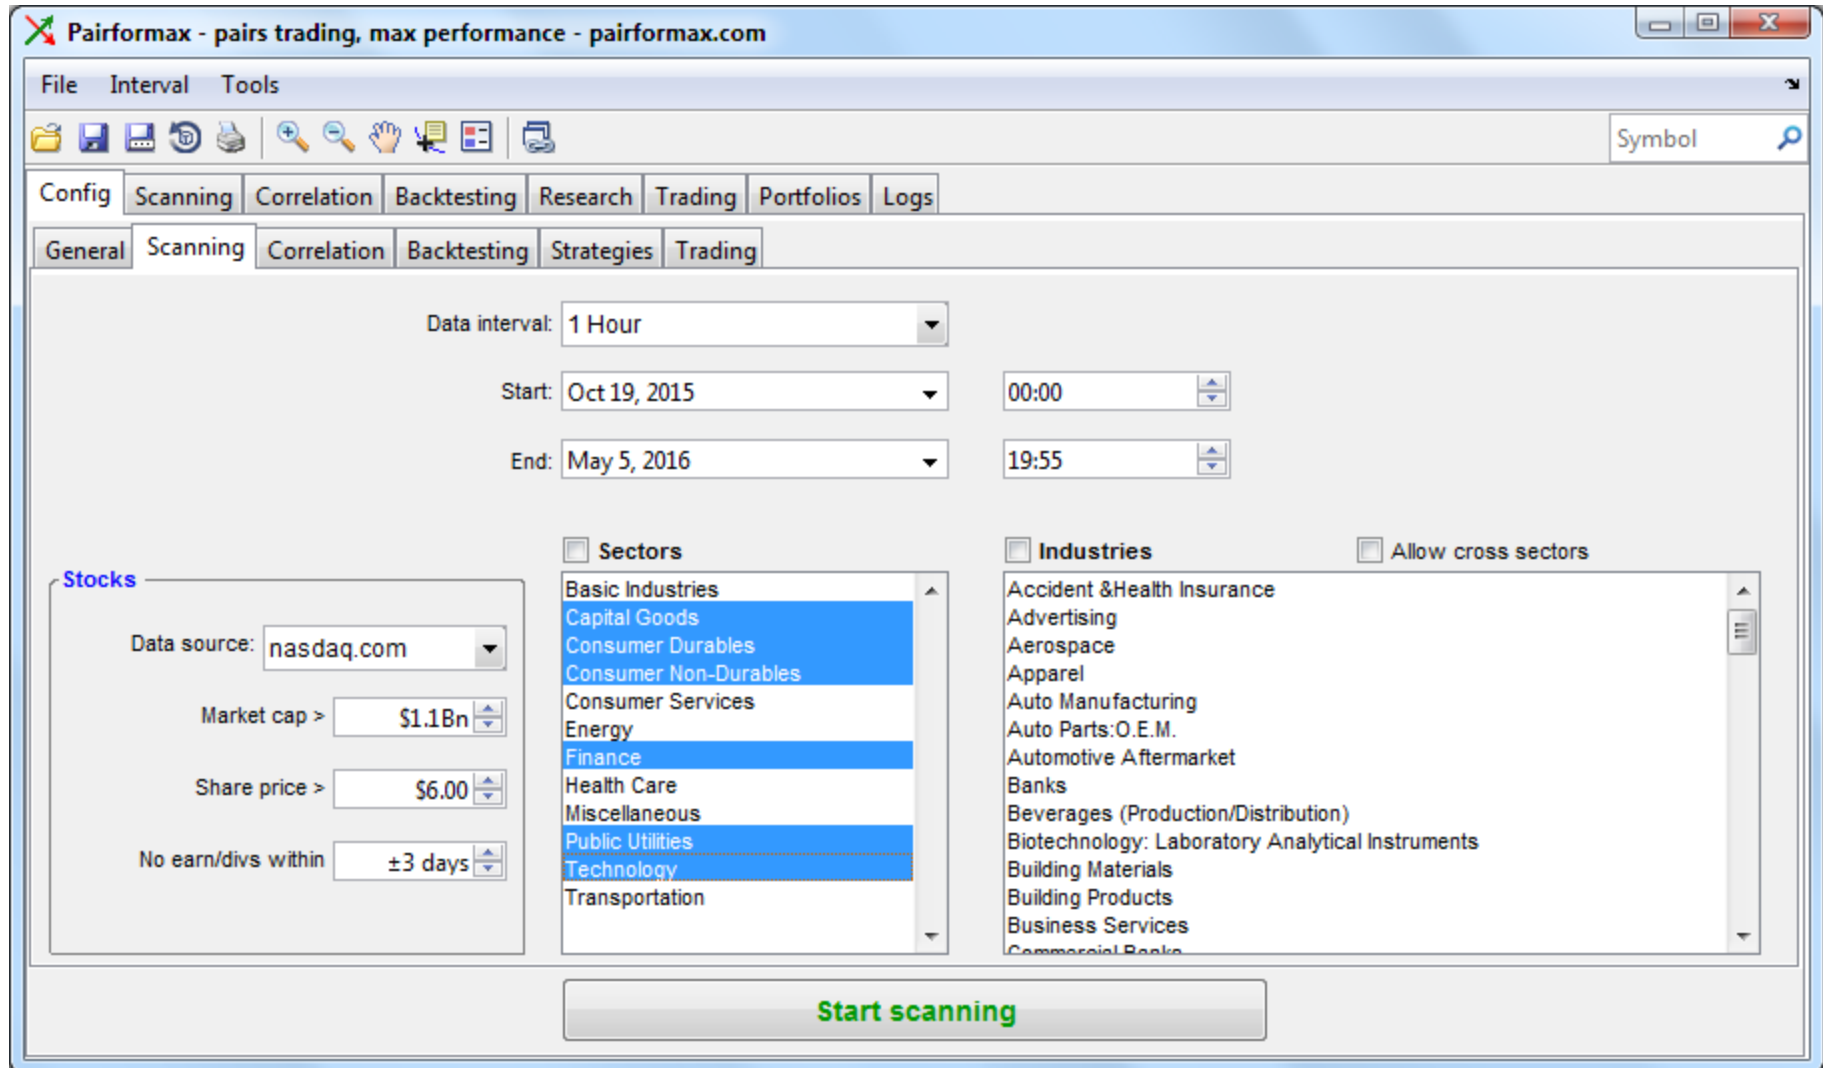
Pairformax - pairs trading, max performance - pairformax.com

File Interval Tools

Symbol

Config Scanning Correlation Backtesting Research Trading Portfolios Logs

General Scanning Correlation Backtesting Strategies Trading

Data interval: 1 Hour

Start: Oct 19, 2015 00:00

End: May 5, 2016 19:55

Stocks

Data source: nasdaq.com

Market cap > $1.1Bn

Share price > $6.00

No earn/divs within ±3 days

Sectors

Basic Industries
Capital Goods
Consumer Durables
Consumer Non-Durables
Consumer Services
Energy
Finance
Health Care
Miscellaneous
Public Utilities
Technology
Transportation

Industries

Allow cross sectors

Accident &Health Insurance
Advertising
Aerospace
Apparel
Auto Manufacturing
Auto Parts:O.E.M.
Automotive Aftermarket
Banks
Beverages (Production/Distribution)
Biotechnology: Laboratory Analytical Instruments
Building Materials
Building Products
Business Services
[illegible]

Start scanning